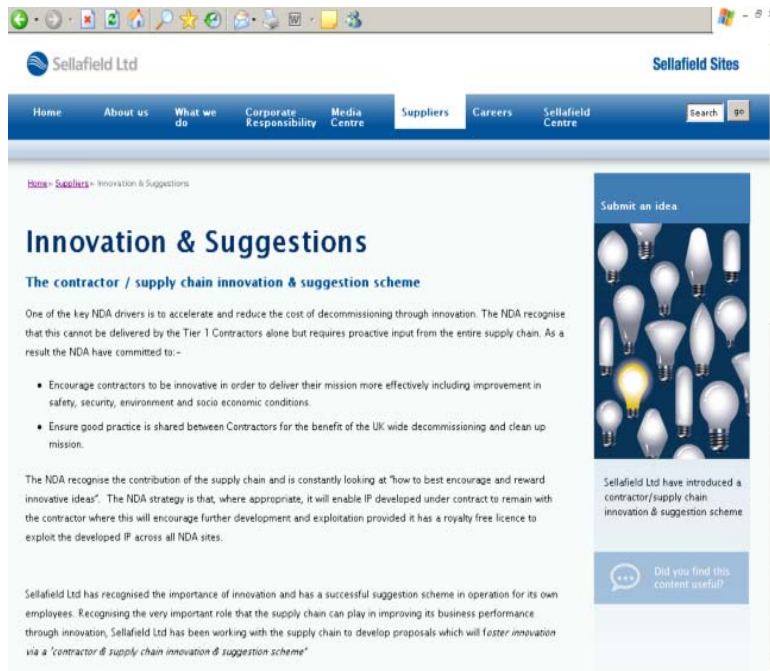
Sellafield Ltd

Sellafield Sites

Home About us What we do Corporate Responsibility Media Centre Suppliers Careers Sellafield Centre

Search go

Home» Suppliers» Innovation & Suggestions

Innovation & Suggestions

The contractor / supply chain innovation & suggestion scheme

One of the key NDA drivers is to accelerate and reduce the cost of decommissioning through innovation. The NDA recognise that this cannot be delivered by the Tier 1 Contractors alone but requires proactive input from the entire supply chain. As a result the NDA have committed to:-

- Encourage contractors to be innovative in order to deliver their mission more effectively including improvement in safety, security, environment and socio economic conditions.
- Ensure good practice is shared between Contractors for the benefit of the UK wide decommissioning and clean up mission.

The NDA recognise the contribution of the supply chain and is constantly looking at "how to best encourage and reward innovative ideas". The NDA strategy is that, where appropriate, it will enable IP developed under contract to remain with the contractor where this will encourage further development and exploitation provided it has a royalty free licence to exploit the developed IP across all NDA sites.

Sellafield Ltd has recognised the importance of innovation and has a successful suggestion scheme in operation for its own employees. Recognising the very important role that the supply chain can play in improving its business performance through innovation, Sellafield Ltd has been working with the supply chain to develop proposals which will foster innovation via a 'contractor & supply chain innovation & suggestion scheme'

Submit an idea

Sellafield Ltd have introduced a contractor/supply chain innovation & suggestion scheme

Did you find this content useful?